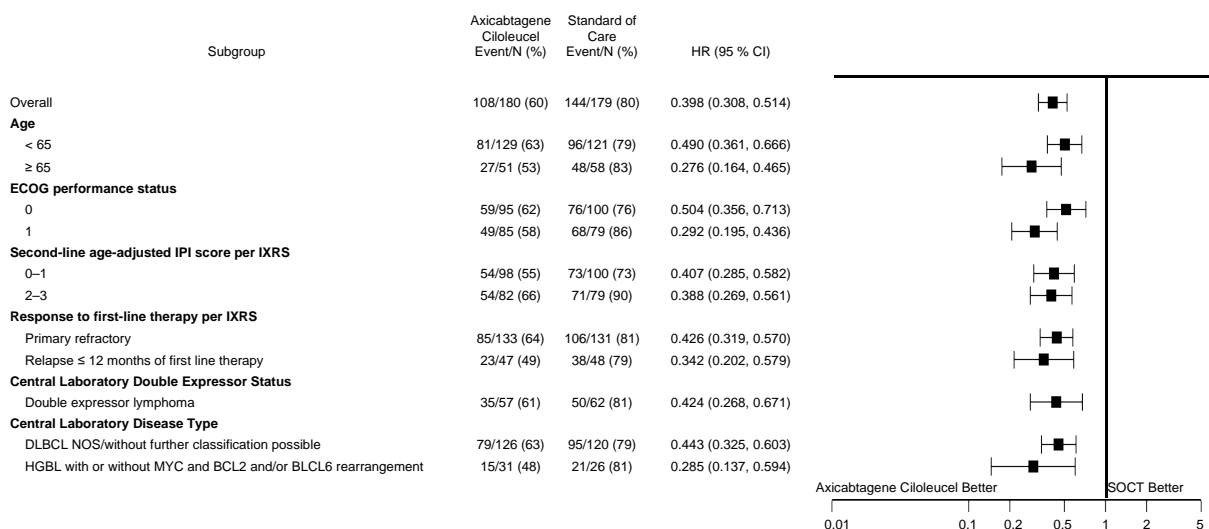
| Subgroup | Axicabtagene Ciloleucel Event/N (%) | Standard of Care Event/N (%) | HR (95 % CI) |
|---|---|---|---|
| Overall | 108/180 (60) | 144/179 (80) | 0.398 (0.308, 0.514) |
| **Age** | | | |
| < 65 | 81/129 (63) | 96/121 (79) | 0.490 (0.361, 0.666) |
| ≥ 65 | 27/51 (53) | 48/58 (83) | 0.276 (0.164, 0.465) |
| **ECOG performance status** | | | |
| 0 | 59/95 (62) | 76/100 (76) | 0.504 (0.356, 0.713) |
| 1 | 49/85 (58) | 68/79 (86) | 0.292 (0.195, 0.436) |
| **Second-line age-adjusted IPI score per IXRS** | | | |
| 0–1 | 54/98 (55) | 73/100 (73) | 0.407 (0.285, 0.582) |
| 2–3 | 54/82 (66) | 71/79 (90) | 0.388 (0.269, 0.561) |
| **Response to first-line therapy per IXRS** | | | |
| Primary refractory | 85/133 (64) | 106/131 (81) | 0.426 (0.319, 0.570) |
| Relapse ≤ 12 months of first line therapy | 23/47 (49) | 38/48 (79) | 0.342 (0.202, 0.579) |
| **Central Laboratory Double Expressor Status** | | | |
| Double expressor lymphoma | 35/57 (61) | 50/62 (81) | 0.424 (0.268, 0.671) |
| **Central Laboratory Disease Type** | | | |
| DLBCL NOS/without further classification possible | 79/126 (63) | 95/120 (79) | 0.443 (0.325, 0.603) |
| HGBL with or without MYC and BCL2 and/or BLCL6 rearrangement | 15/31 (48) | 21/26 (81) | 0.285 (0.137, 0.594) |

Axicabtagene Ciloleucel Better

SOCT Better

0.01 0.1 0.2 0.5 1 2 5